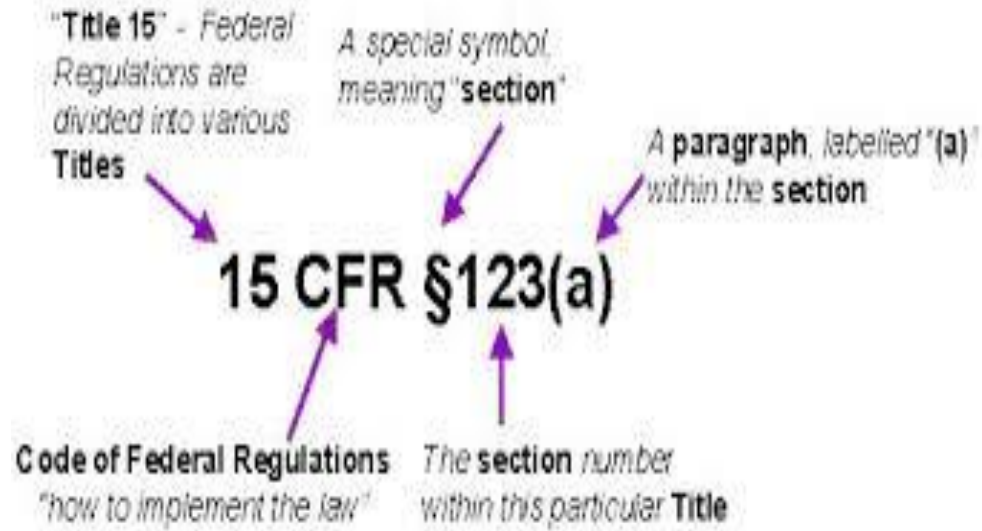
"Title 15" - Federal Regulations are divided into various Titles

A special symbol, meaning "section"

A paragraph, labelled "(a)" within the section

15 CFR §123(a)

Code of Federal Regulations "how to implement the law"

The section number within this particular Title